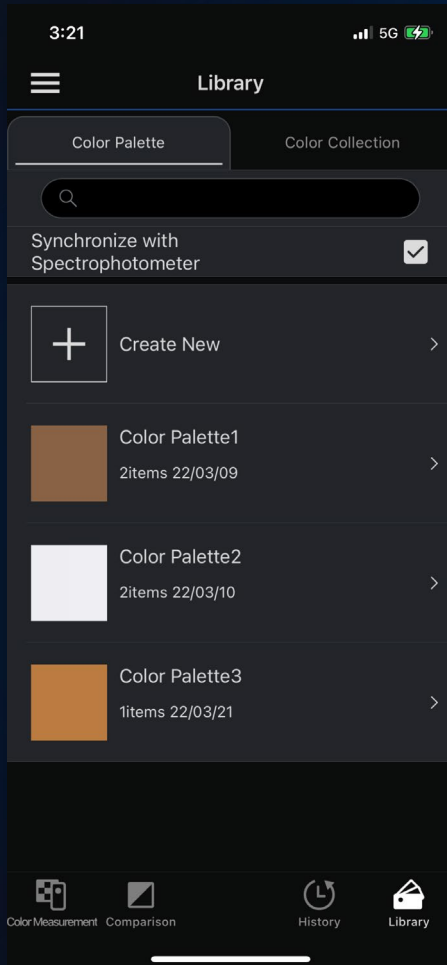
3:21

5G

Library

Color Palette

Color Collection

Synchronize with Spectrophotometer

Create New

Color Palette1
2items 22/03/09

Color Palette2
2items 22/03/10

Color Palette3
1items 22/03/21

Color Measurement

Comparison

History

Library